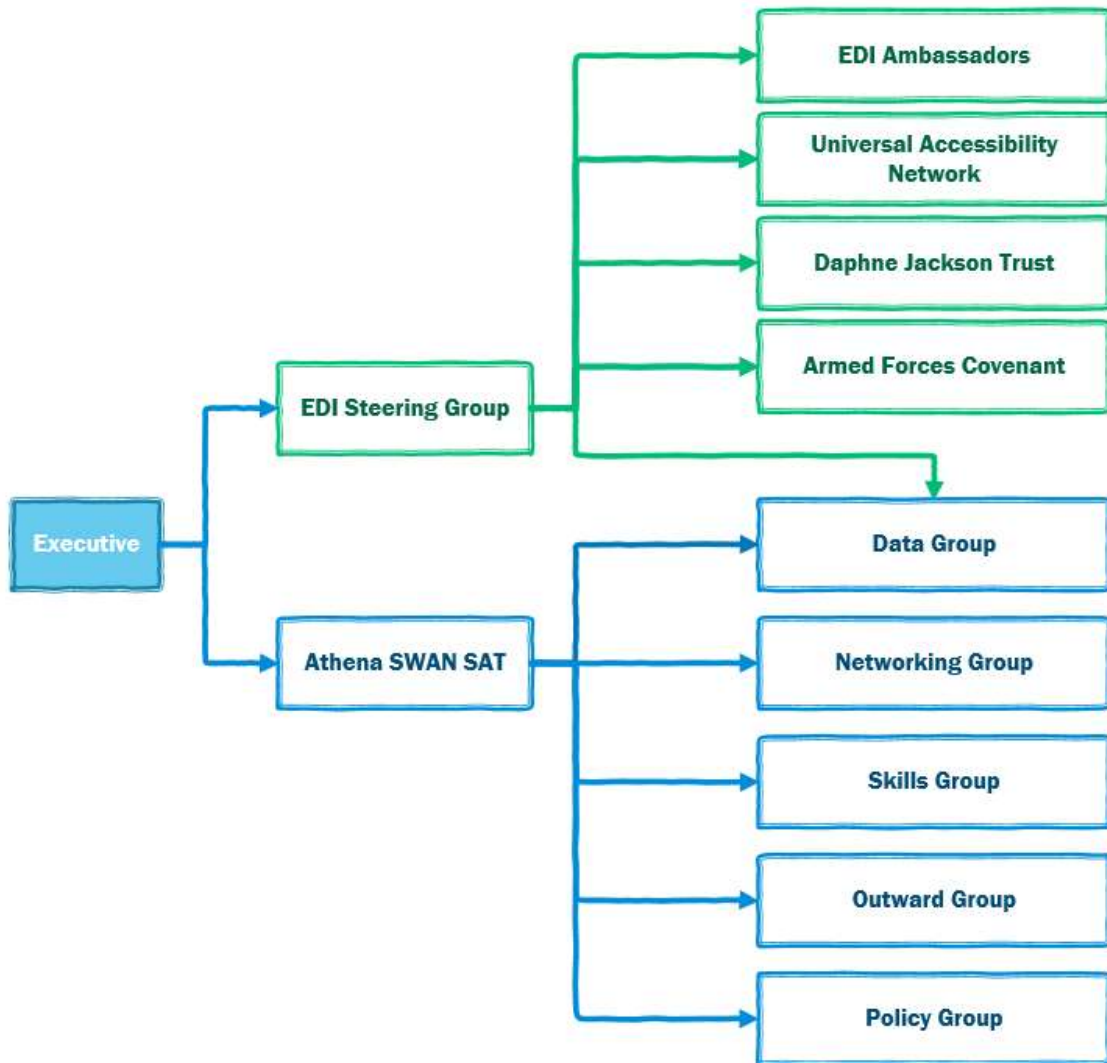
Executive

EDI Steering Group

Athena SWAN SAT

EDI Ambassadors

Universal Accessibility Network

Daphne Jackson Trust

Armed Forces Covenant

Data Group

Networking Group

Skills Group

Outward Group

Policy Group